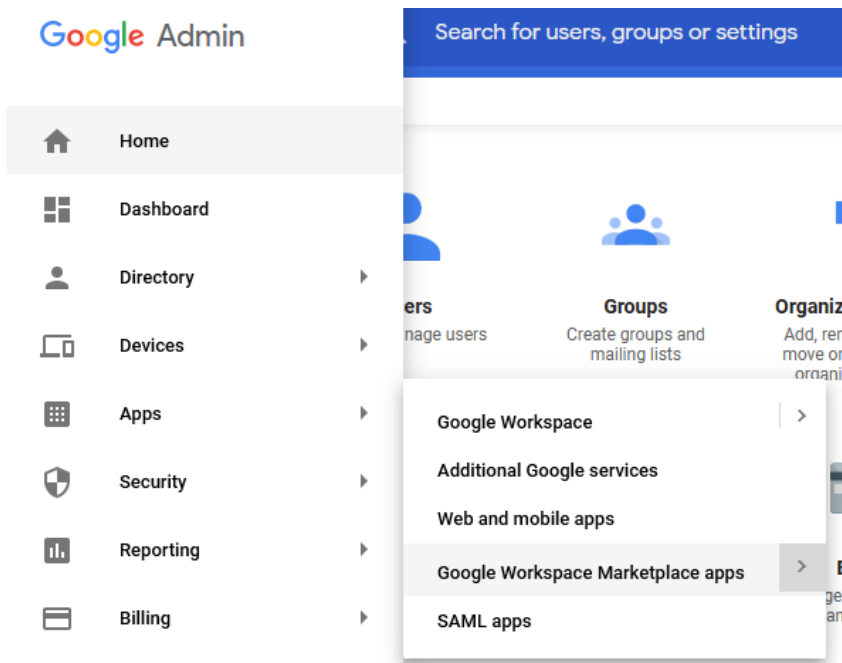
Google Admin

Search for users, groups or settings

Home

Dashboard

Directory

Devices

Apps

Security

Reporting

Billing

ers
nage users

Groups
Create groups and mailing lists

Organiz
Add, ren
move or
organi

Google Workspace

Additional Google services

Web and mobile apps

Google Workspace Marketplace apps

SAML apps